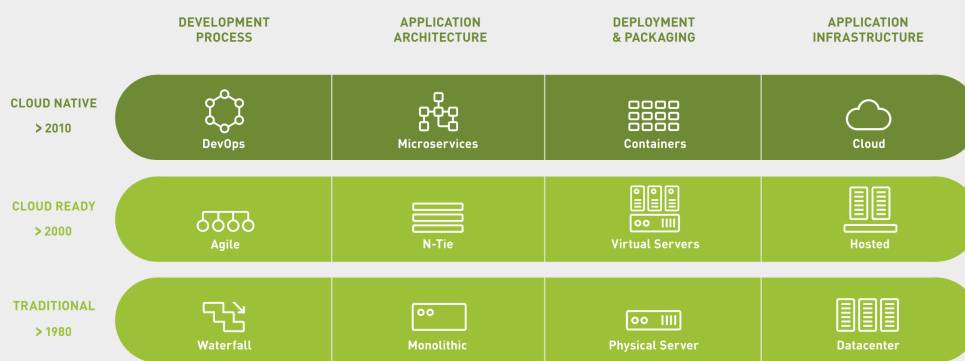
| | DEVELOPMENT PROCESS | APPLICATION ARCHITECTURE | DEPLOYMENT & PACKAGING | APPLICATION INFRASTRUCTURE |
|---|---|---|---|---|
| CLOUD NATIVE > 2010 | DevOps | Microservices | Containers | Cloud |
| CLOUD READY > 2000 | Agile | N-Tie | Virtual Servers | Hosted |
| TRADITIONAL > 1980 | Waterfall | Monolithic | Physical Server | Datacenter |